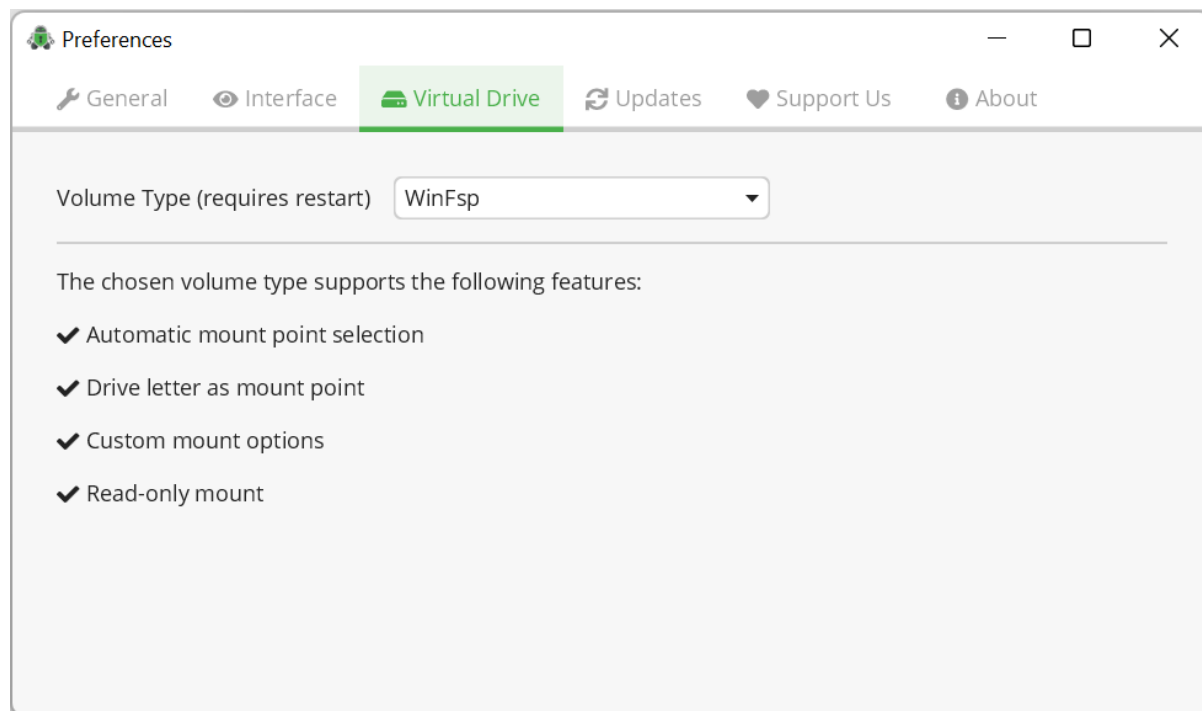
Preferences

General Interface Virtual Drive Updates Support Us About

Volume Type (requires restart) WinFsp

The chosen volume type supports the following features:

✔ Automatic mount point selection

✔ Drive letter as mount point

✔ Custom mount options

✔ Read-only mount